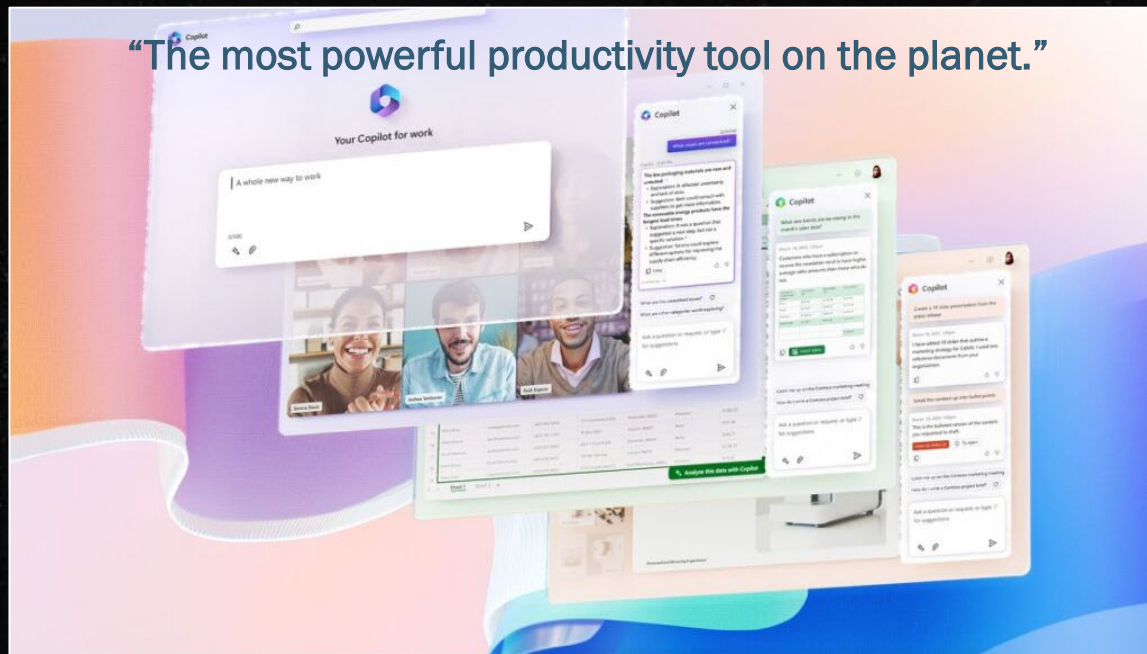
“The most powerful productivity tool on the planet.”

Copilot

Your Copilot for work

A whole new way to work

Copilot

What issues are unresolved?

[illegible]

What are the unresolved issues?

Ask a question or request, or type '/' for suggestions

Copilot

What are trends are we seeing in the month's sales data?

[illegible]

Ask a question or request, or type '/' for suggestions

Analyze this data with Copilot

Copilot

Create a 10 slide presentation from the press release

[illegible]

Ask a question or request, or type '/' for suggestions